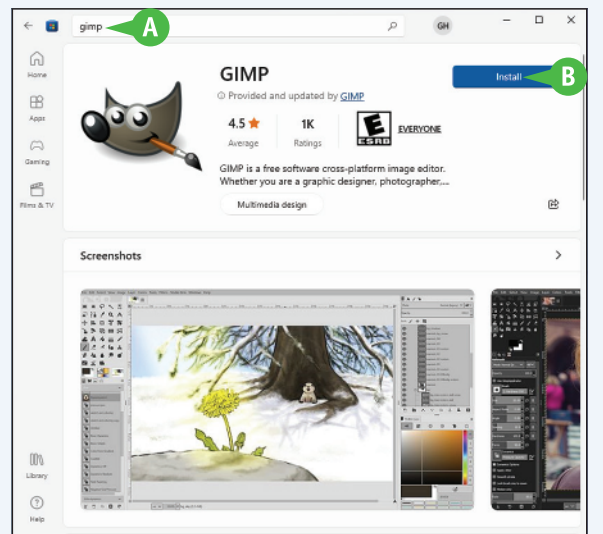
gimp

A

GH

Home

Apps

Gaming

Films & TV

GIMP

Provided and updated by GIMP

Install

B

4.5 ★
Average

1K
Ratings

E
ESRB

EVERYONE

GIMP is a free software cross-platform image editor. Whether you are a graphic designer, photographer,...

Multimedia design

Screenshots

Library

Help